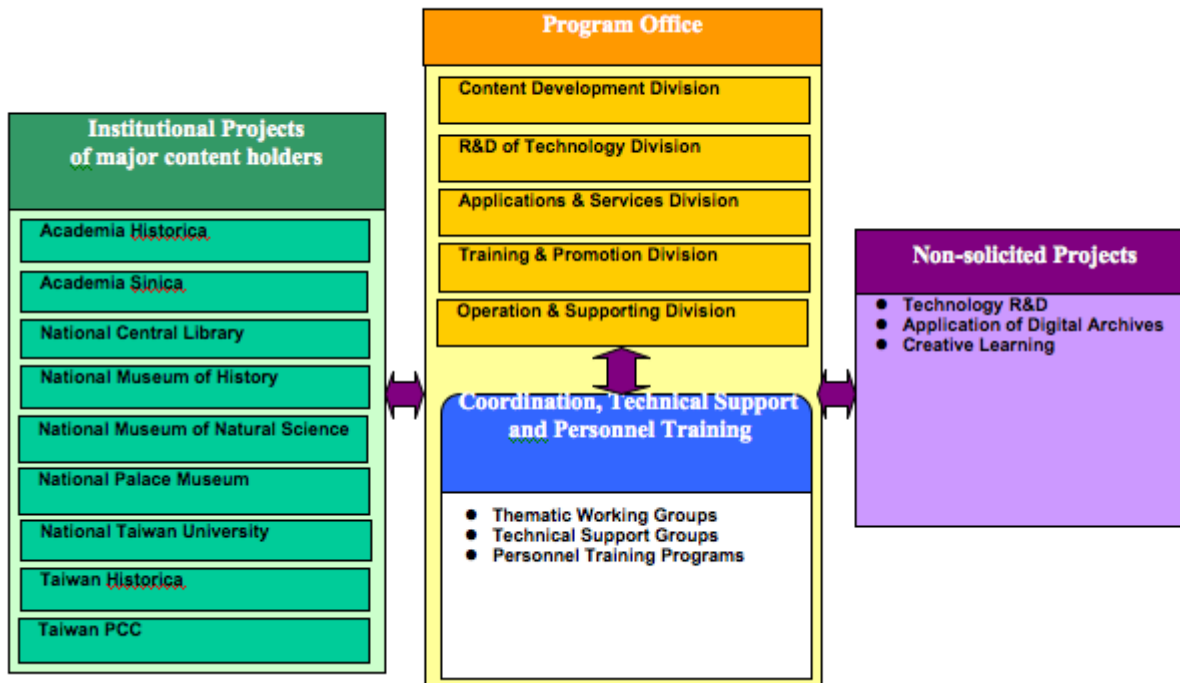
Program Office

Content Development Division

R&D of Technology Division

Applications & Services Division

Training & Promotion Division

Operation & Supporting Division

Coordination, Technical Support and Personnel Training

- Thematic Working Groups
- Technical Support Groups
- Personnel Training Programs

Institutional Projects of major content holders

Academia Historica

Academia Sinica

National Central Library

National Museum of History

National Museum of Natural Science

National Palace Museum

National Taiwan University

Taiwan Historica

Taiwan PCC

Non-solicited Projects

- Technology R&D
- Application of Digital Archives
- Creative Learning